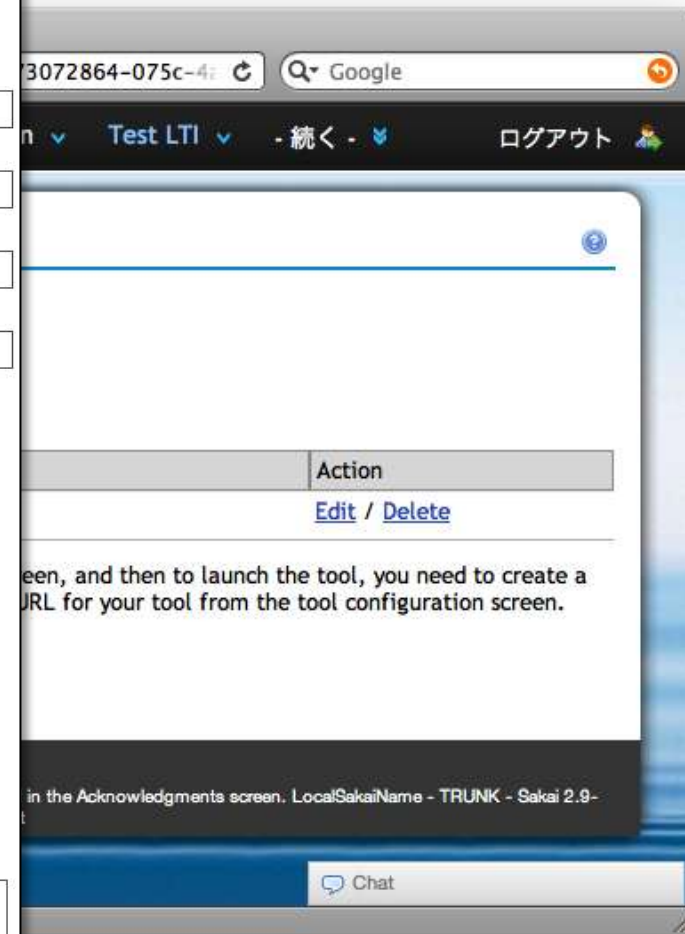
73072864-075c-4

Google

n Test LTI - 続く - ログアウト

Action

Edit / Delete

een, and then to launch the tool, you need to create a URL for your tool from the tool configuration screen.

in the Acknowledgments screen. LocalSakaiName - TRUNK - Sakai 2.9-

Chat